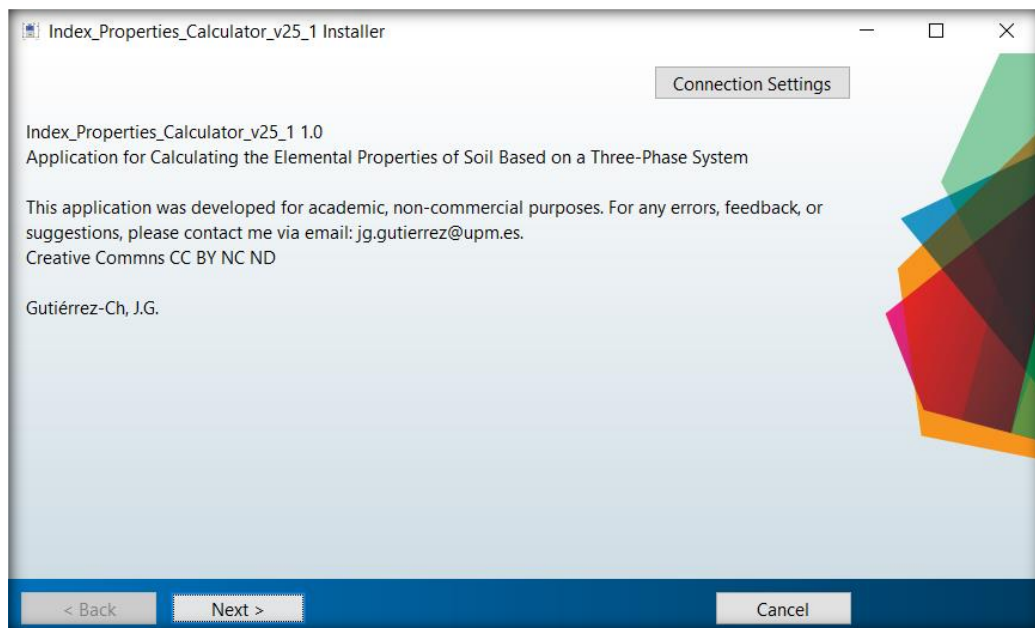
Index_Properties_Calculator_v25_1 Installer

Connection Settings

Index_Properties_Calculator_v25_1 1.0
Application for Calculating the Elemental Properties of Soil Based on a Three-Phase System

This application was developed for academic, non-commercial purposes. For any errors, feedback, or suggestions, please contact me via email: jg.gutierrez@upm.es.
Creative Commns CC BY NC ND

Gutiérrez-Ch, J.G.

< Back
Next >
Cancel